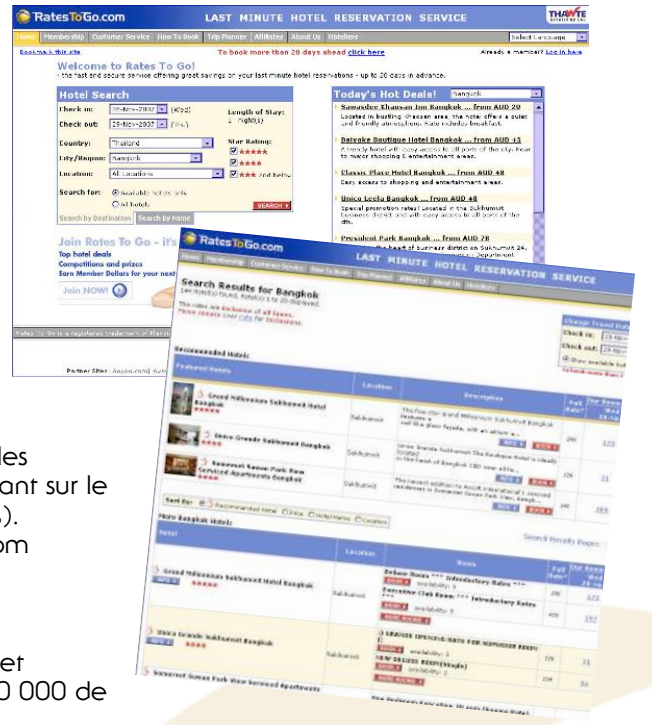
RatesToGo.com LAST MINUTE HOTEL RESERVATION SERVICE THAWTE

Home Membership Customer Service How To Book Trip Planner Affiliates About Us Hoteliers Select Language

Bookmark this site To book more than 28 days ahead click here Already a member? Log in here

Welcome to Rates To Go!
- the fast and secure service offering great savings on your last minute hotel reservations - up to 28 days in advance.

Hotel Search
Check in: 23-Nov-2007 (Wed)
Check out: 25-Nov-2007 (Fri)
Length of Stay: 2 nights
Country: Thailand
City/Region: Bangkok
Location: All Locations
Star Rating:
★★★★★
★★★★
★★★ And below
Search for: Available hotels only
All hotels
SEARCH
Search by Destination Search by Name

Join Rates To Go - it's
Top hotel deals
Competitions and prizes
Earn Member Dollars for your next
Join NOW!

Today's Hot Deals! Bangkok
Sawasdee Khaosan Inn Bangkok ... from AUD 20
Located in bustling Khaosan area, the hotel offers a quiet and friendly atmosphere. Rate includes breakfast.
Baiyoke Boutique Hotel Bangkok ... from AUD 45
A trendy hotel with easy access to all parts of the city. Near to major shopping & entertainment areas.
Classic Place Hotel Bangkok ... from AUD 48
Easy access to shopping and entertainment areas.
Unico Leela Bangkok ... from AUD 48
Special promotion rates! Located in the Sukhumvit business district and with easy access to all parts of the city.
President Park Bangkok ... from AUD 78

Partner Sites

RatesToGo.com LAST MINUTE HOTEL RESERVATION SERVICE

Search Results for Bangkok

Recommended Hotels

Featured Hotels
Grand Millennium Sukhumvit Hotel Bangkok ★★★★ Sukhumvit
Unico Grande Sukhumvit Bangkok Sukhumvit
Somerset Suwan Park View Serviced Apartments Bangkok Sukhumvit

Sort By: Recommended Hotel Price Hotel Name Location

More Bangkok Hotels:
Hotel Location Room
Grand Millennium Sukhumvit Hotel Bangkok ★★★★
Deluxe Room *** Introductory Rates ***
Executive Club Room *** Introductory Rates
Unico Grande Sukhumvit Bangkok ★★★★ Sukhumvit
Somerset Suwan Park View Serviced Apartments

les
ant sur le
).
om

et
0 000 de